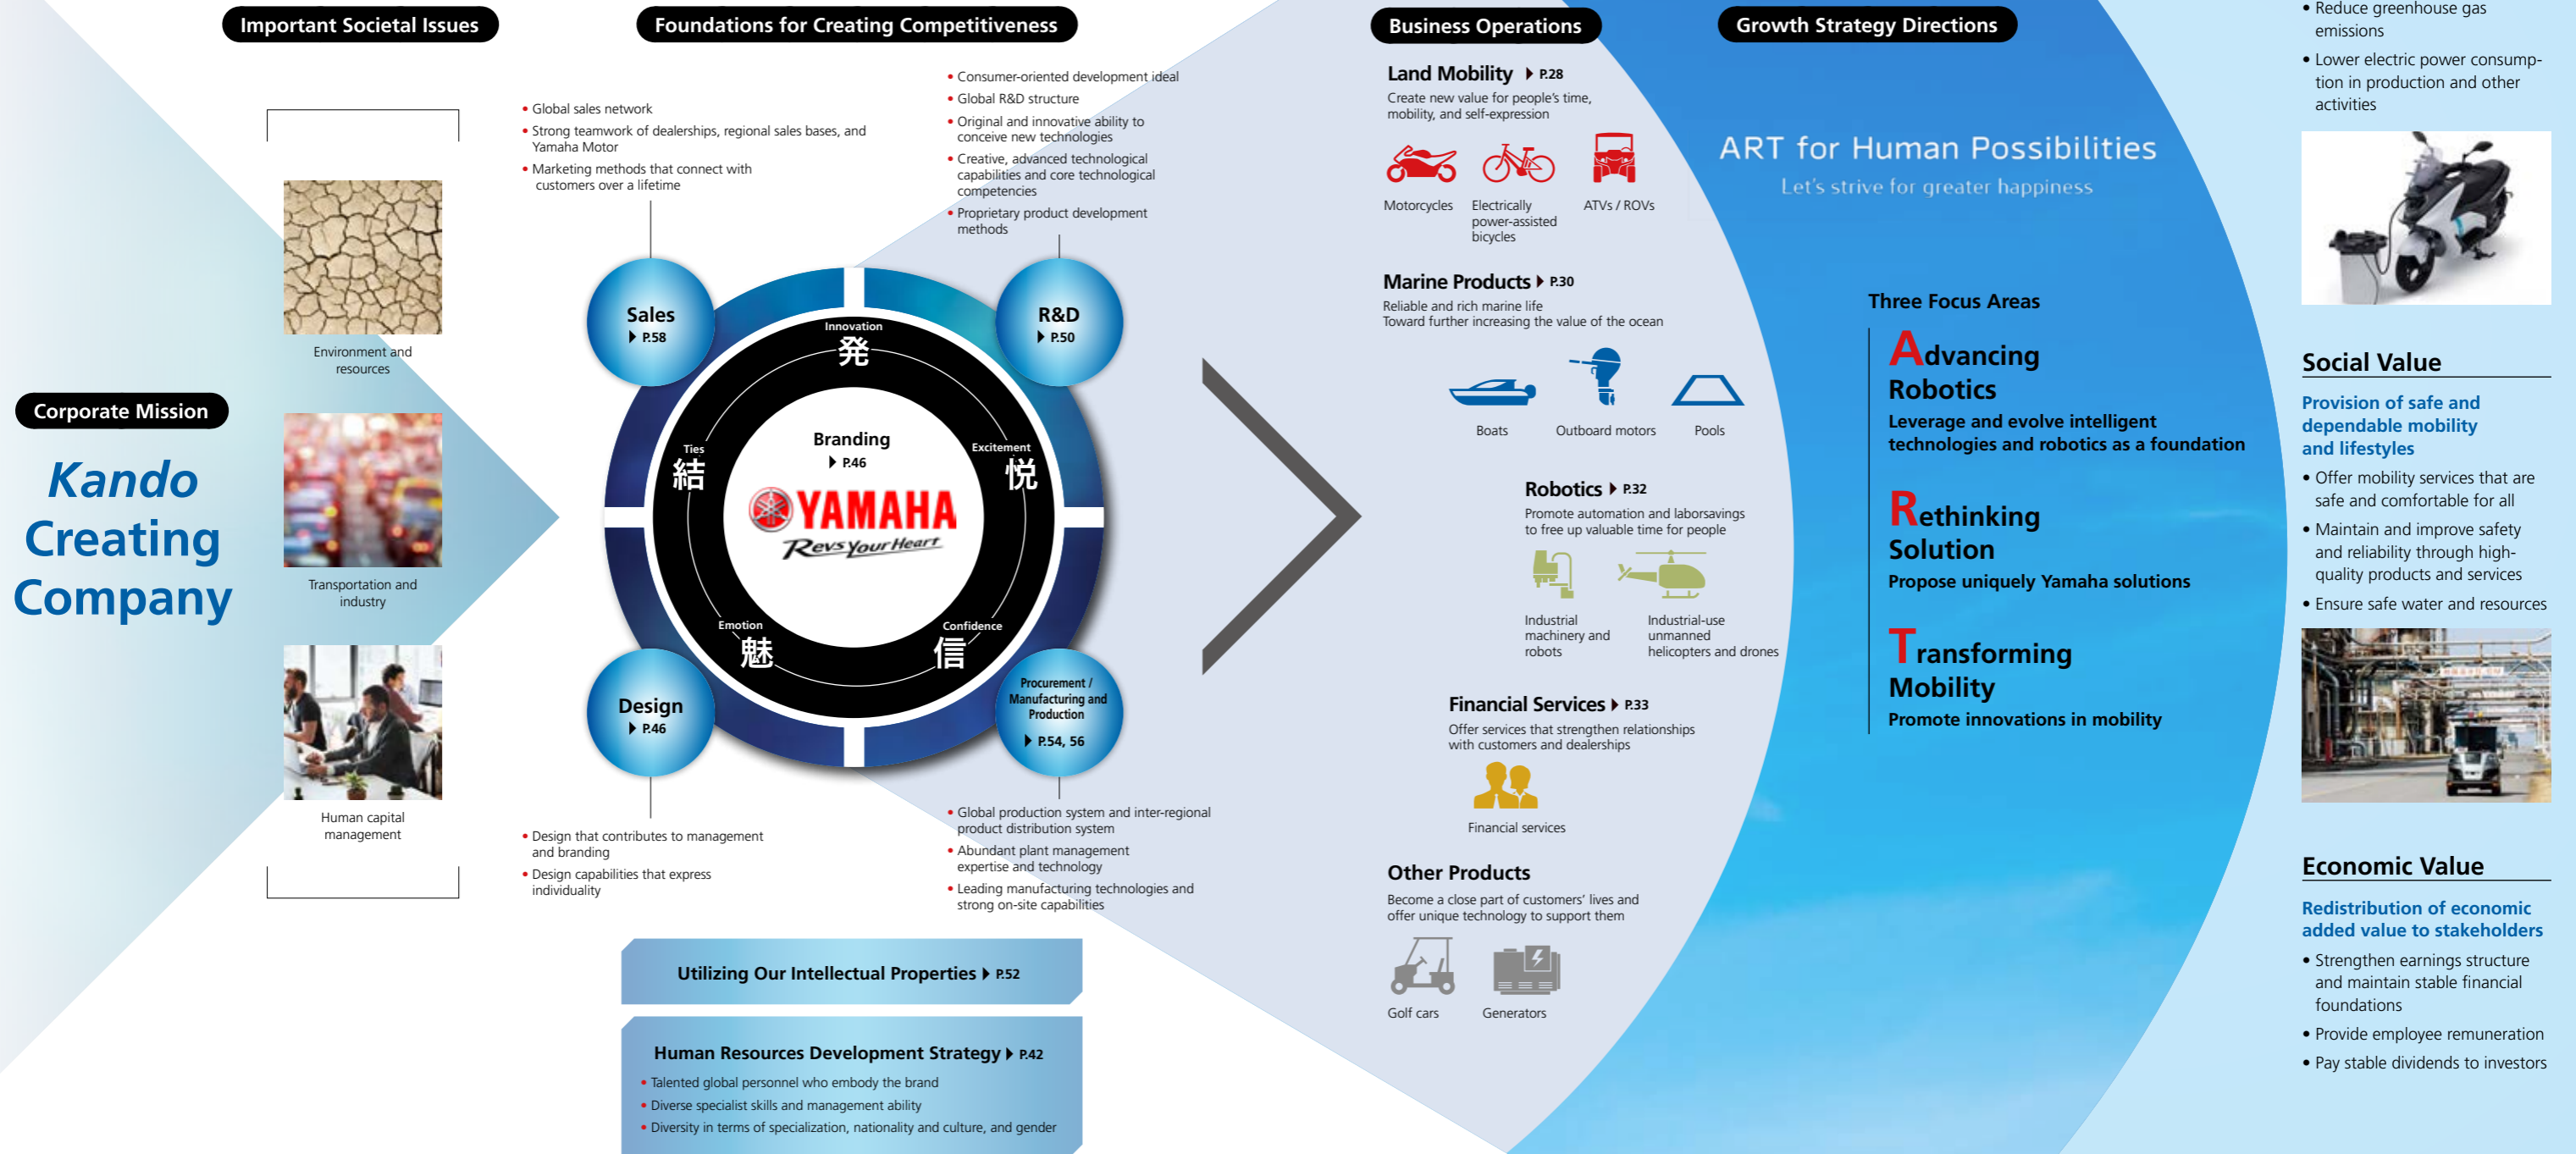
Important Societal Issues

Foundations for Creating Competitiveness

Business Operations

Growth Strategy Directions

• Reduce greenhouse gas emissions
• Lower electric power consumption in production and other activities

Corporate Mission

Kando Creating Company

Environment and resources

Transportation and industry

Human capital management

• Global sales network
• Strong teamwork of dealerships, regional sales bases, and Yamaha Motor
• Marketing methods that connect with customers over a lifetime

• Consumer-oriented development ideal
• Global R&D structure
• Original and innovative ability to conceive new technologies
• Creative, advanced technological capabilities and core technological competencies
• Proprietary product development methods

Sales ▶ P.58

R&D ▶ P.50

Innovation 発

Ties 結

Excitement 悦

Branding ▶ P.46

YAMAHA
Revs Your Heart

Emotion 魅

Confidence 信

Design ▶ P.46

Procurement / Manufacturing and Production ▶ P.54, 56

• Design that contributes to management and branding
• Design capabilities that express individuality

• Global production system and inter-regional product distribution system
• Abundant plant management expertise and technology
• Leading manufacturing technologies and strong on-site capabilities

Utilizing Our Intellectual Properties ▶ P.52

Human Resources Development Strategy ▶ P.42
• Talented global personnel who embody the brand
• Diverse specialist skills and management ability
• Diversity in terms of specialization, nationality and culture, and gender

Land Mobility ▶ P.28
Create new value for people's time, mobility, and self-expression
Motorcycles
Electrically power-assisted bicycles
ATVs / ROVs

Marine Products ▶ P.30
Reliable and rich marine life
Toward further increasing the value of the ocean
Boats
Outboard motors
Pools

Robotics ▶ P.32
Promote automation and laborsavings to free up valuable time for people
Industrial machinery and robots
Industrial-use unmanned helicopters and drones

Financial Services ▶ P.33
Offer services that strengthen relationships with customers and dealerships
Financial services

Other Products
Become a close part of customers' lives and offer unique technology to support them
Golf cars
Generators

ART for Human Possibilities
Let's strive for greater happiness

Three Focus Areas

Advancing Robotics
Leverage and evolve intelligent technologies and robotics as a foundation

Rethinking Solution
Propose uniquely Yamaha solutions

Transforming Mobility
Promote innovations in mobility

Social Value
Provision of safe and dependable mobility and lifestyles
• Offer mobility services that are safe and comfortable for all
• Maintain and improve safety and reliability through high-quality products and services
• Ensure safe water and resources

Economic Value
Redistribution of economic added value to stakeholders
• Strengthen earnings structure and maintain stable financial foundations
• Provide employee remuneration
• Pay stable dividends to investors